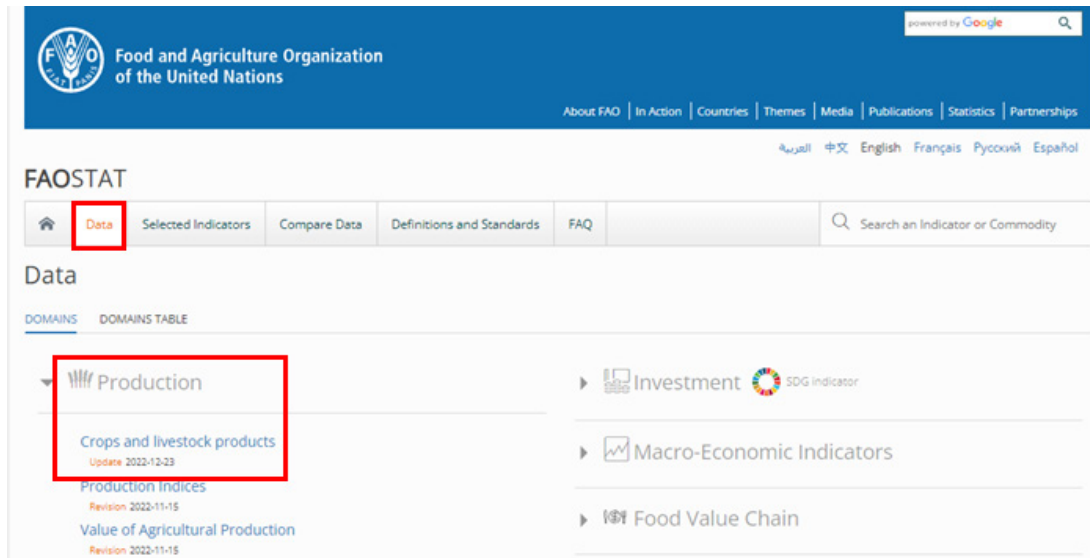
FIAT PANIS

Food and Agriculture Organization of the United Nations

powered by Google

About FAO | In Action | Countries | Themes | Media | Publications | Statistics | Partnerships

العربية 中文 English Français Русский Español

FAOSTAT

Data | Selected Indicators | Compare Data | Definitions and Standards | FAQ

Search an Indicator or Commodity

Data

DOMAINS DOMAINS TABLE

Production

Crops and livestock products
Update 2022-12-23

Production Indices
Revision 2022-11-15

Value of Agricultural Production
Revision 2022-11-15

Investment SDG indicator

Macro-Economic Indicators

Food Value Chain